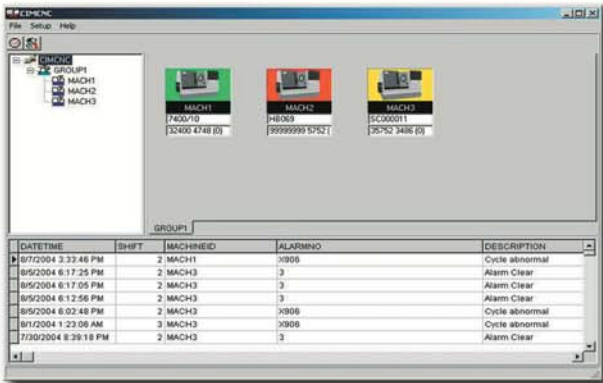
CIMCNC

File Setup Help

CIMCNC
GROUP1
MACH1
MACH2
MACH3

MACH1
7400/10
32400 4748 (0)

MACH2
H8069
99999999 5752 (

MACH3
SC000011
35752 3486 (0)

GROUP1

| DATETIME | SHIFT | MACHINEID | ALARMNO | DESCRIPTION |
|---|---|---|---|---|
| 8/7/2004 3:33:46 PM | 2 | MACH1 | X906 | Cycle abnormal |
| 8/5/2004 6:17:25 PM | 2 | MACH3 | 3 | Alarm Clear |
| 8/5/2004 6:17:05 PM | 2 | MACH3 | 3 | Alarm Clear |
| 8/5/2004 6:12:56 PM | 2 | MACH3 | 3 | Alarm Clear |
| 8/5/2004 6:02:48 PM | 2 | MACH3 | X906 | Cycle abnormal |
| 8/1/2004 1:23:06 AM | 3 | MACH3 | X906 | Cycle abnormal |
| 7/30/2004 8:39:18 PM | 2 | MACH3 | 3 | Alarm Clear |